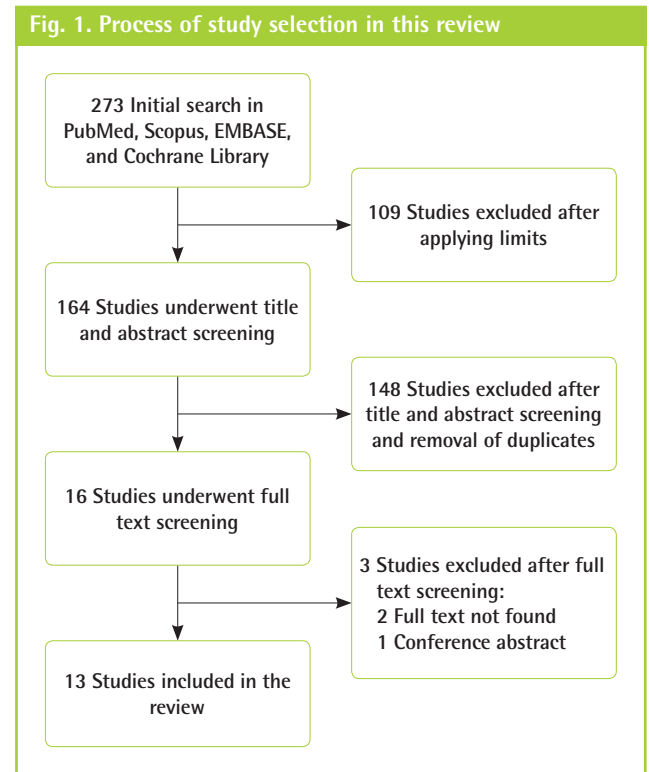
Fig. 1. Process of study selection in this review

273 Initial search in PubMed, Scopus, EMBASE, and Cochrane Library

109 Studies excluded after applying limits

164 Studies underwent title and abstract screening

148 Studies excluded after title and abstract screening and removal of duplicates

16 Studies underwent full text screening

3 Studies excluded after full text screening:
2 Full text not found
1 Conference abstract

13 Studies included in the review